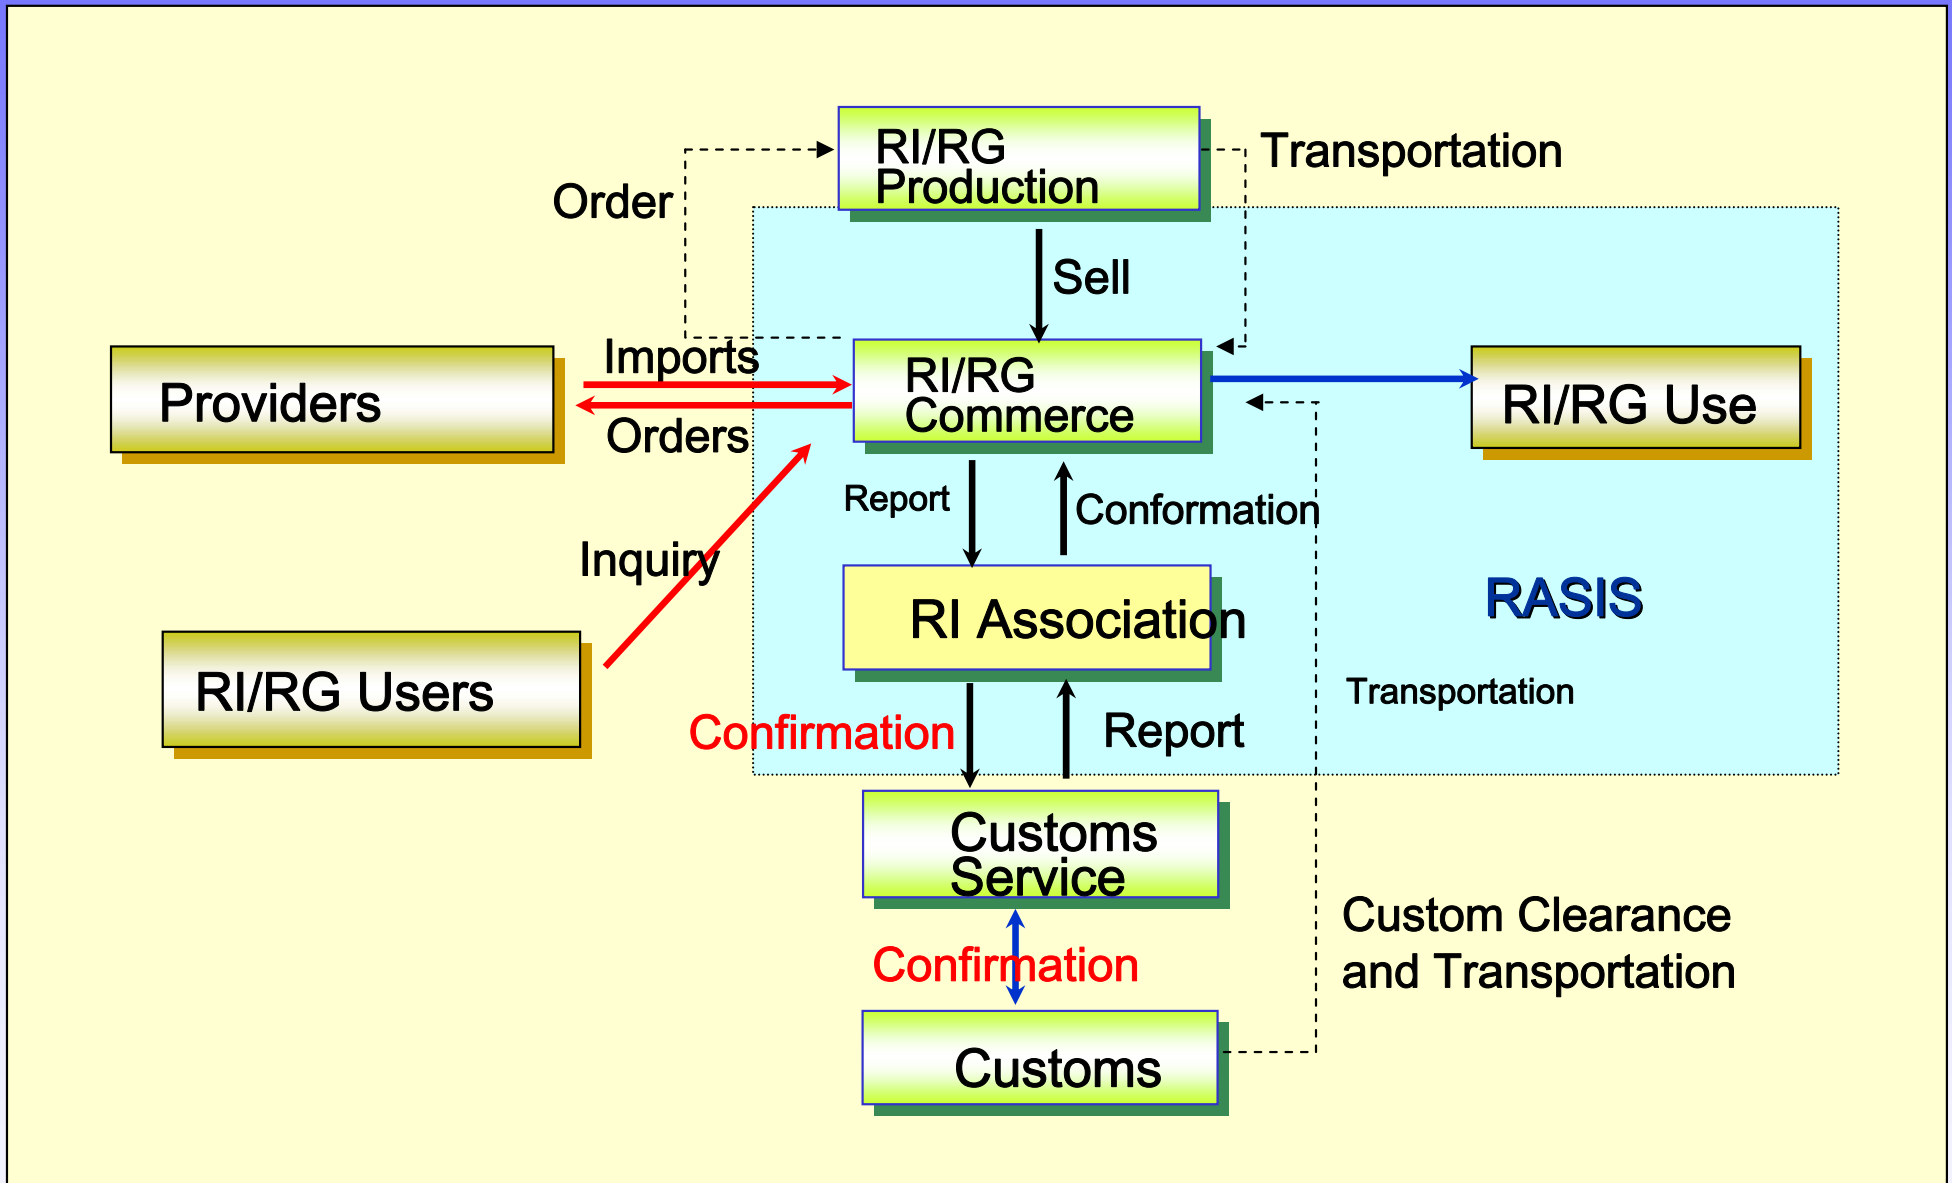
RI/RG Production

Order

Transportation

Sell

Providers

Imports

Orders

RI/RG Commerce

RI/RG Use

Report

Conformation

Inquiry

RI Association

RASIS

RI/RG Users

Transportation

Confirmation

Report

Customs Service

Confirmation

Custom Clearance and Transportation

Customs